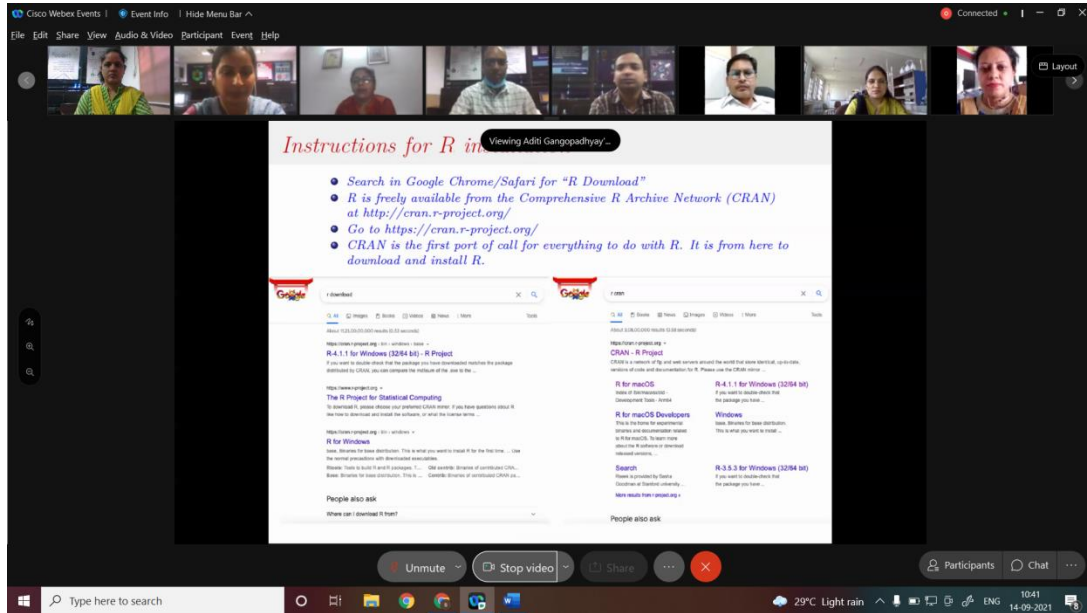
Cisco Webex Events | Event Info | Hide Menu Bar ^

Connected •

File Edit Share View Audio & Video Participant Event Help

Layout

Instructions for R in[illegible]

Viewing Aditi Gangopadhyay'...

● Search in Google Chrome/Safari for "R Download"
● R is freely available from the Comprehensive R Archive Network (CRAN) at http://cran.r-project.org/
● Go to https://cran.r-project.org/
● CRAN is the first port of call for everything to do with R. It is from here to download and install R.

r download

R-4.1.1 for Windows (32/64 bit) - R Project

The R Project for Statistical Computing

R for Windows

People also ask

Where can I download R from?

r cran

CRAN - R Project

R for macOS

R-4.1.1 for Windows (32/64 bit)

R for macOS Developers

Windows

Search

R-3.5.3 for Windows (32/64 bit)

People also ask

Unmute

Stop video

Share

Participants

Chat

Type here to search

29°C Light rain

ENG

10:41
14-09-2021